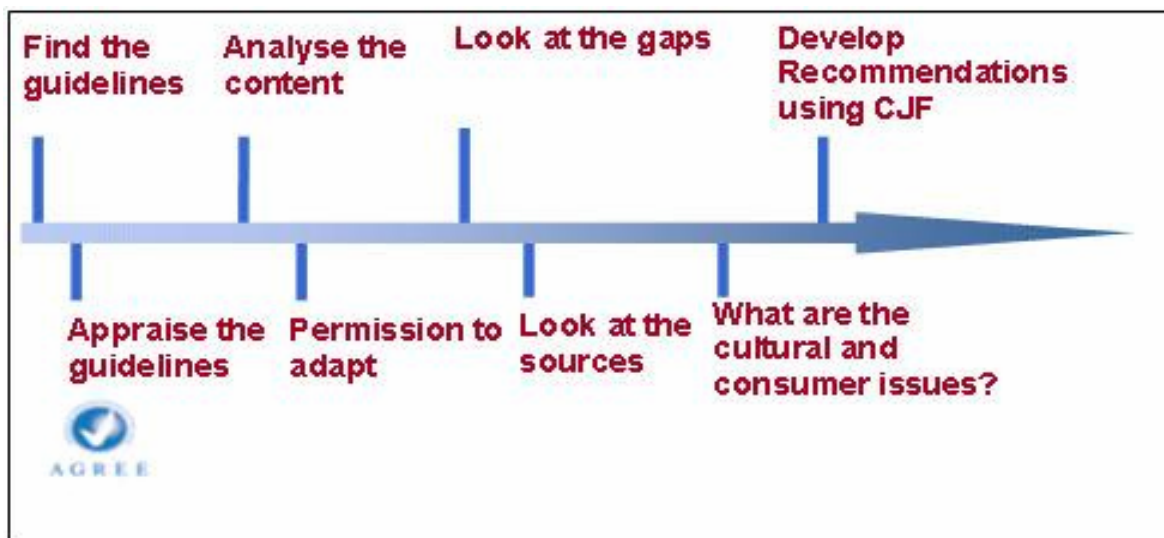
Find the guidelines

Appraise the guidelines

AGREE

Analyse the content

Permission to adapt

Look at the gaps

Look at the sources

What are the cultural and consumer issues?

Develop Recommendations using CJF